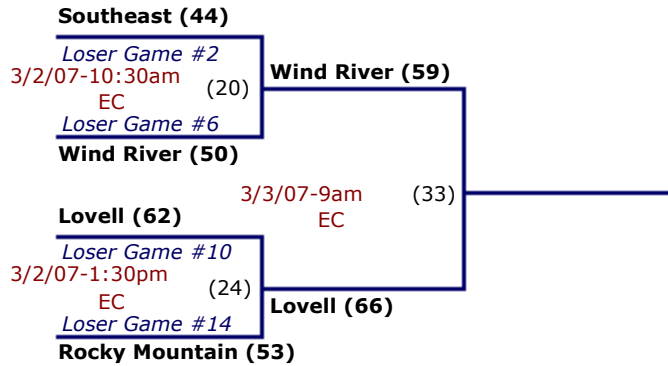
Southeast (44)

Loser Game #2
3/2/07-10:30am
EC
(20)
Loser Game #6

Wind River (50)

Wind River (59)

3/3/07-9am
EC
(33)

Lovell (62)

Loser Game #10
3/2/07-1:30pm
EC
(24)
Loser Game #14

Rocky Mountain (53)

Lovell (66)